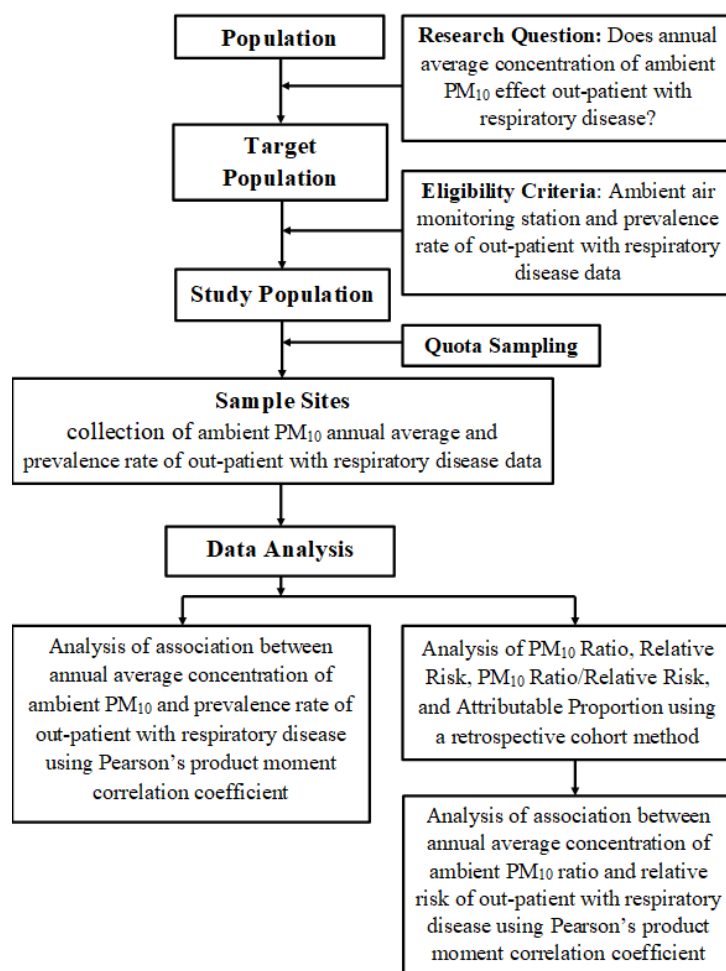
Population

**Research Question:** Does annual average concentration of ambient $PM_{10}$ effect out-patient with respiratory disease?

Target Population

**Eligibility Criteria**: Ambient air monitoring station and prevalence rate of out-patient with respiratory disease data

Study Population

Quota Sampling

Sample Sites
collection of ambient $PM_{10}$ annual average and prevalence rate of out-patient with respiratory disease data

Data Analysis

Analysis of association between annual average concentration of ambient $PM_{10}$ and prevalence rate of out-patient with respiratory disease using Pearson's product moment correlation coefficient

Analysis of $PM_{10}$ Ratio, Relative Risk, $PM_{10}$ Ratio/Relative Risk, and Attributable Proportion using a retrospective cohort method

Analysis of association between annual average concentration of ambient $PM_{10}$ ratio and relative risk of out-patient with respiratory disease using Pearson's product moment correlation coefficient